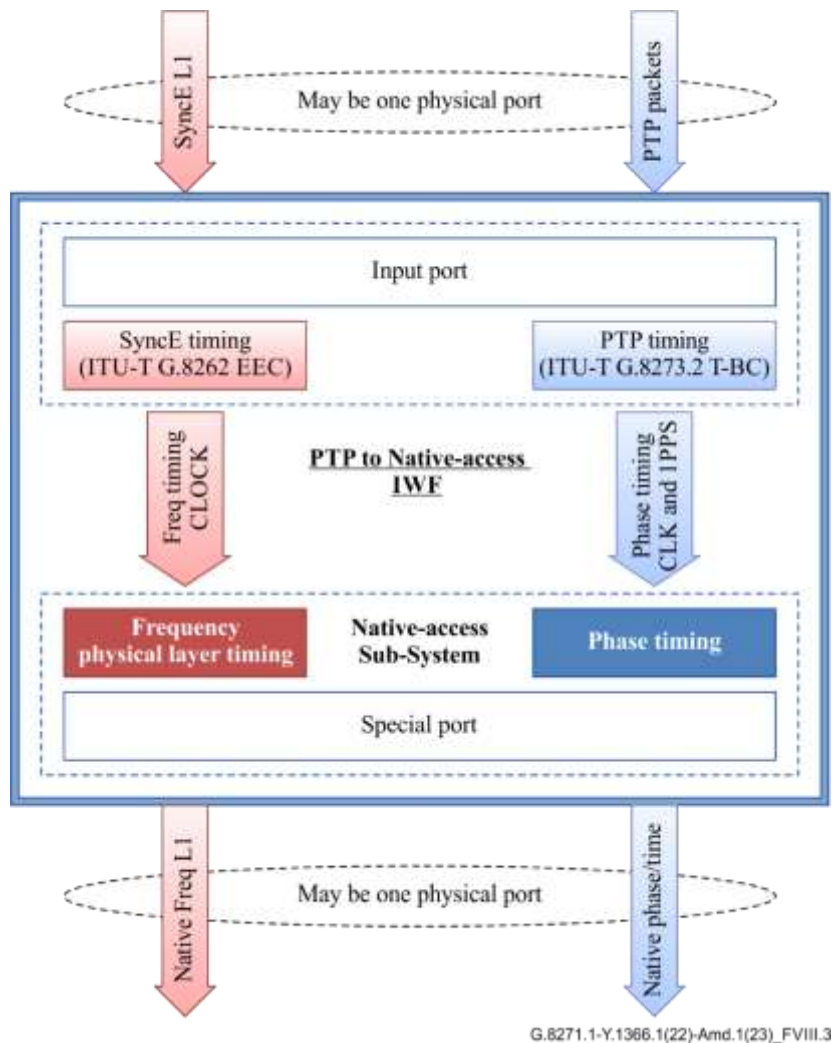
SyncE L1

May be one physical port

PTP packets

Input port

SyncE timing (ITU-T G.8262 EEC)

PTP timing (ITU-T G.8273.2 T-BC)

Freq timing CLOCK

PTP to Native-access IWF

Phase timing CLK and 1PPS

Frequency physical layer timing

Native-access Sub-System

Phase timing

Special port

Native Freq L1

May be one physical port

Native phase/time

G.8271.1-Y.1366.1(22)-Amd.1(23)_FVIII.3